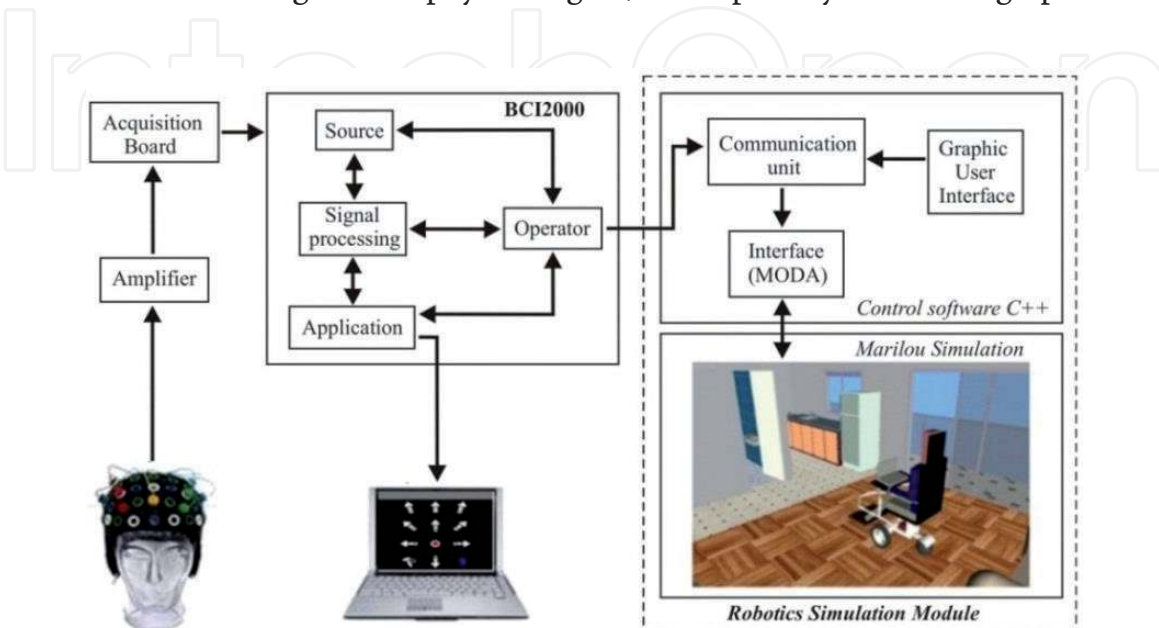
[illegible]

Acquisition Board

Amplifier

BCI2000

Source

Signal processing

Operator

Application

Communication unit

Graphic User Interface

Interface (MODA)

Control software C++

Marilou Simulation

Robotics Simulation Module